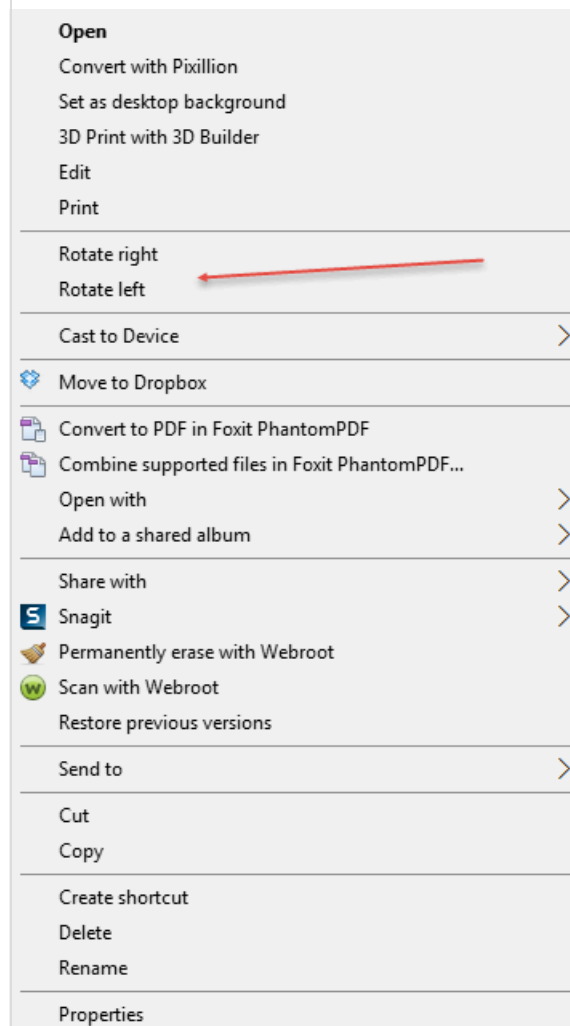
Open
Convert with Pixillion
Set as desktop background
3D Print with 3D Builder
Edit
Print

Rotate right
Rotate left

Cast to Device

Move to Dropbox

Convert to PDF in Foxit PhantomPDF
Combine supported files in Foxit PhantomPDF...
Open with
Add to a shared album

Share with
Snagit
Permanently erase with Webroot
Scan with Webroot
Restore previous versions

Send to

Cut
Copy

Create shortcut
Delete
Rename

Properties